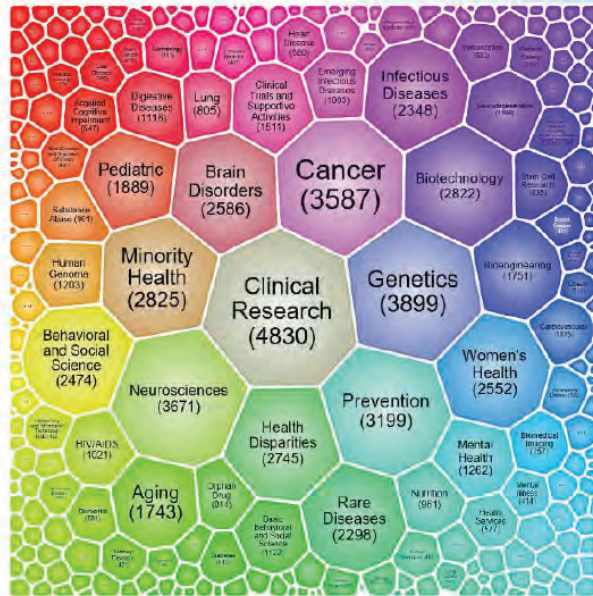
Clinical Research (4830)

Cancer (3587)

Genetics (3899)

Minority Health (2825)

Brain Disorders (2586)

Pediatric (1889)

Biotechnology (2822)

Infectious Diseases (2348)

Neurosciences (3671)

Health Disparities (2745)

Prevention (3199)

Women's Health (2552)

Behavioral and Social Science (2474)

Human Genome (1203)

Substance Abuse (961)

Aging (1743)

Rare Diseases (2298)

HIV/AIDS (1021)

Mental Health (1262)

Nutrition (961)

Bioengineering (1751)

Digestive Diseases (1118)

Lung (805)

Clinical Trials and Supportive Activities (1511)

Emerging Infectious Diseases (1093)

Heart Disease (580)

Acquired Cognitive Impairment (547)

Orphan Drug (811)

Basic Behavioral and Social Science (1122)

Biomedical Imaging (757)

Health Services (477)

Stem Cell Research (835)

Dementia (581)

Cardiovascular (1075)

Vaccine Related (663)

Immunization (623)

Mental Illness (414)

Liver Disease (360)

Diabetes (511)

Dietary Dementia (477)

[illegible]